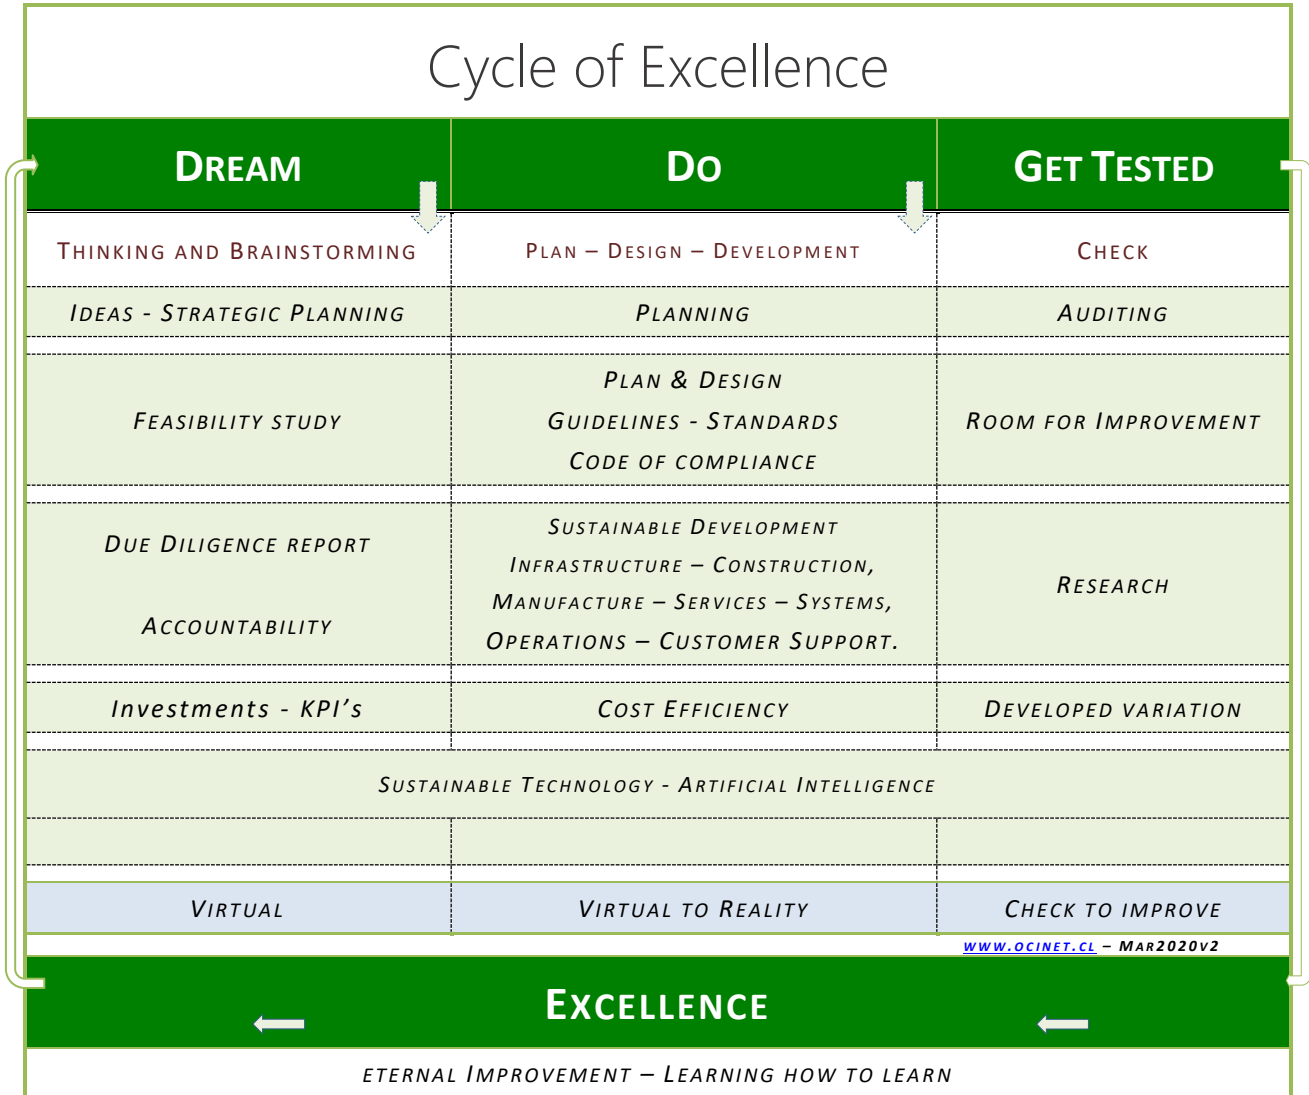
Cycle of Excellence

| Dream | Do | Get Tested |
|---|---|---|
| Thinking and Brainstorming | Plan – Design – Development | Check |
| Ideas - Strategic Planning | Planning | Auditing |
| Feasibility study | Plan & Design<br>Guidelines - Standards<br>Code of compliance | Room for Improvement |
| Due Diligence report<br><br>Accountability | Sustainable Development<br>Infrastructure – Construction,<br>Manufacture – Services – Systems,<br>Operations – Customer Support. | Research |
| Investments - KPI's | Cost Efficiency | Developed variation |
| Sustainable Technology - Artificial Intelligence | | |
| Virtual | Virtual to Reality | Check to improve |

www.ocinet.cl – Mar2020v2

Excellence

eternal Improvement – Learning how to learn